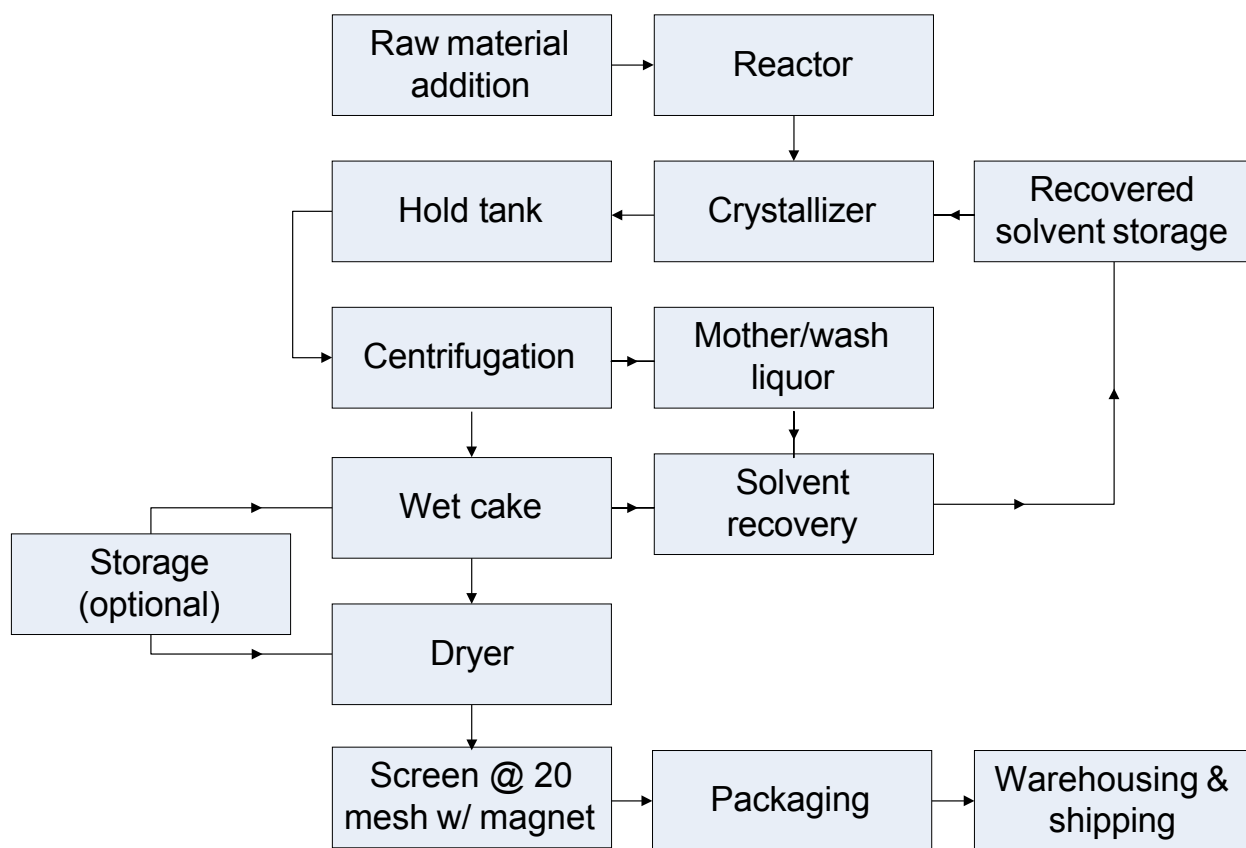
Raw material addition

Reactor

Hold tank

Crystallizer

Recovered solvent storage

Centrifugation

Mother/wash liquor

Storage (optional)

Wet cake

Solvent recovery

Dryer

Screen @ 20 mesh w/ magnet

Packaging

Warehousing & shipping